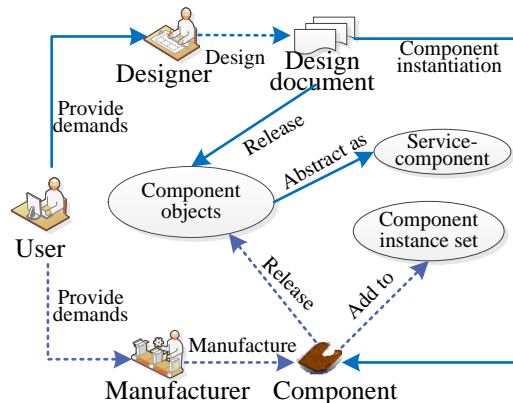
Designer

Design

Design document

Component instantiation

Provide demands

Release

Abstract as

Service-component

Component objects

Component instance set

User

Release

Add to

Provide demands

Manufacture

Manufacturer

Component